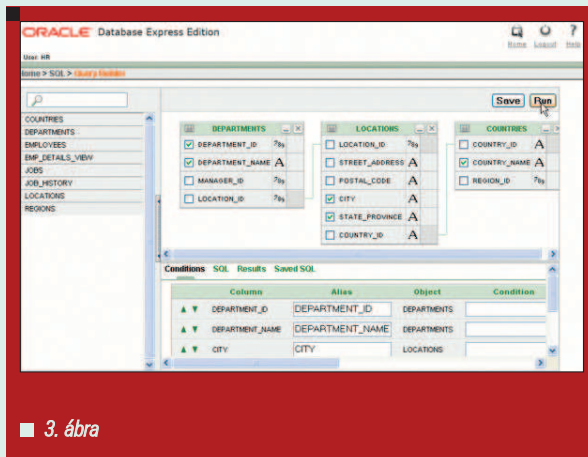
ORACLE Database Express Edition

Home Logout Help

User HR

Home > SQL > Query Builder

COUNTRIES
DEPARTMENTS
EMPLOYEES
EMP_DETAILS_VIEW
JOBS
JOB_HISTORY
LOCATIONS
REGIONS

Save Run

DEPARTMENTS
DEPARTMENT_ID
DEPARTMENT_NAME
MANAGER_ID
LOCATION_ID

LOCATIONS
LOCATION_ID
STREET_ADDRESS
POSTAL_CODE
CITY
STATE_PROVINCE
COUNTRY_ID

COUNTRIES
COUNTRY_ID
COUNTRY_NAME
REGION_ID

Conditions SQL Results Saved SQL

| Column | Alias | Object | Condition |
|---|---|---|---|
| DEPARTMENT_ID | DEPARTMENT_ID | DEPARTMENTS | |
| DEPARTMENT_NAME | DEPARTMENT_NAME | DEPARTMENTS | |
| CITY | CITY | LOCATIONS | |

3. ábra